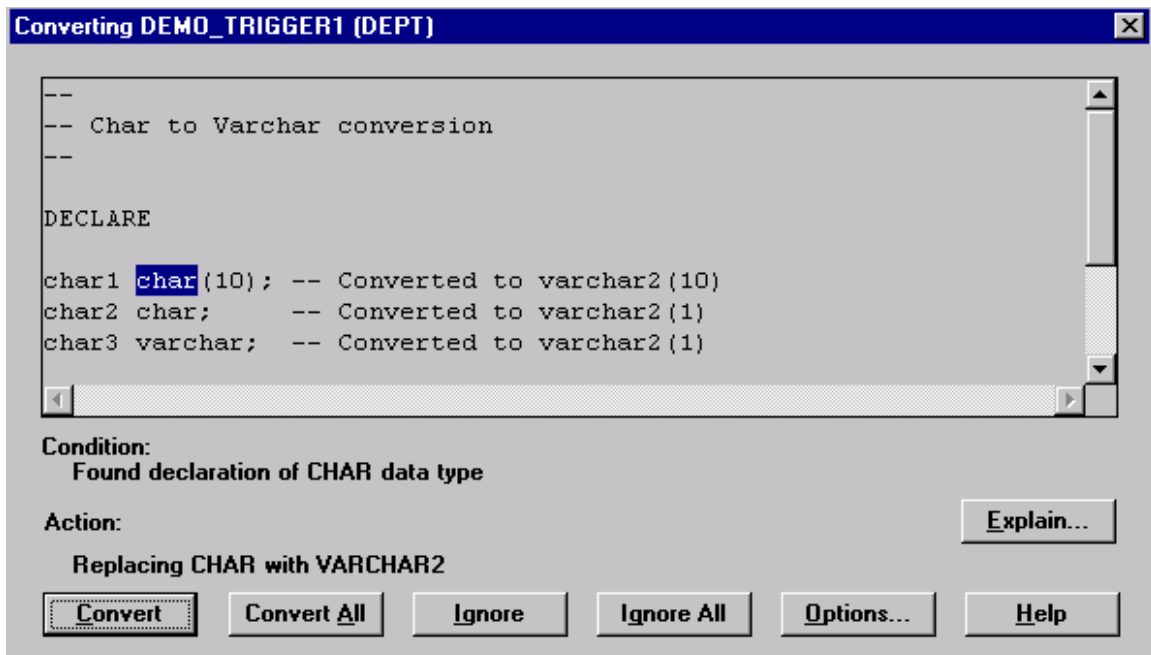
Converting DEMO_TRIGGER1 (DEPT)

--
-- Char to Varchar conversion
--

DECLARE

char1 char(10); -- Converted to varchar2(10)
char2 char; -- Converted to varchar2(1)
char3 varchar; -- Converted to varchar2(1)

Condition:
Found declaration of CHAR data type

Action:

Explain...

Replacing CHAR with VARCHAR2

Convert

Convert All

Ignore

Ignore All

Options...

Help